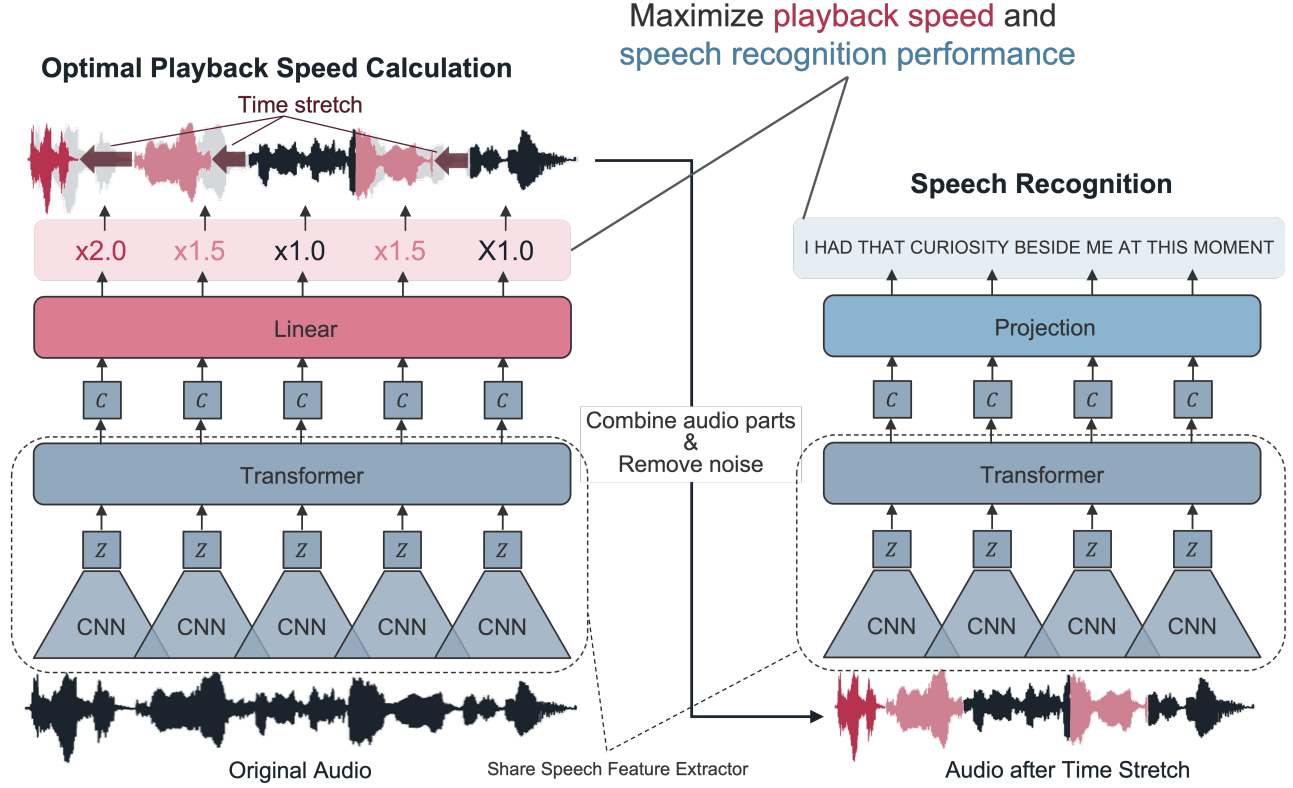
Maximize playback speed and speech recognition performance

Optimal Playback Speed Calculation

Time stretch

x2.0 x1.5 x1.0 x1.5 X1.0

Linear

$C$ $C$ $C$ $C$ $C$

Transformer

$Z$ $Z$ $Z$ $Z$ $Z$

CNN CNN CNN CNN CNN

Original Audio

Combine audio parts & Remove noise

Share Speech Feature Extractor

Speech Recognition

I HAD THAT CURIOSITY BESIDE ME AT THIS MOMENT

Projection

$C$ $C$ $C$ $C$

Transformer

$Z$ $Z$ $Z$ $Z$

CNN CNN CNN CNN

Audio after Time Stretch